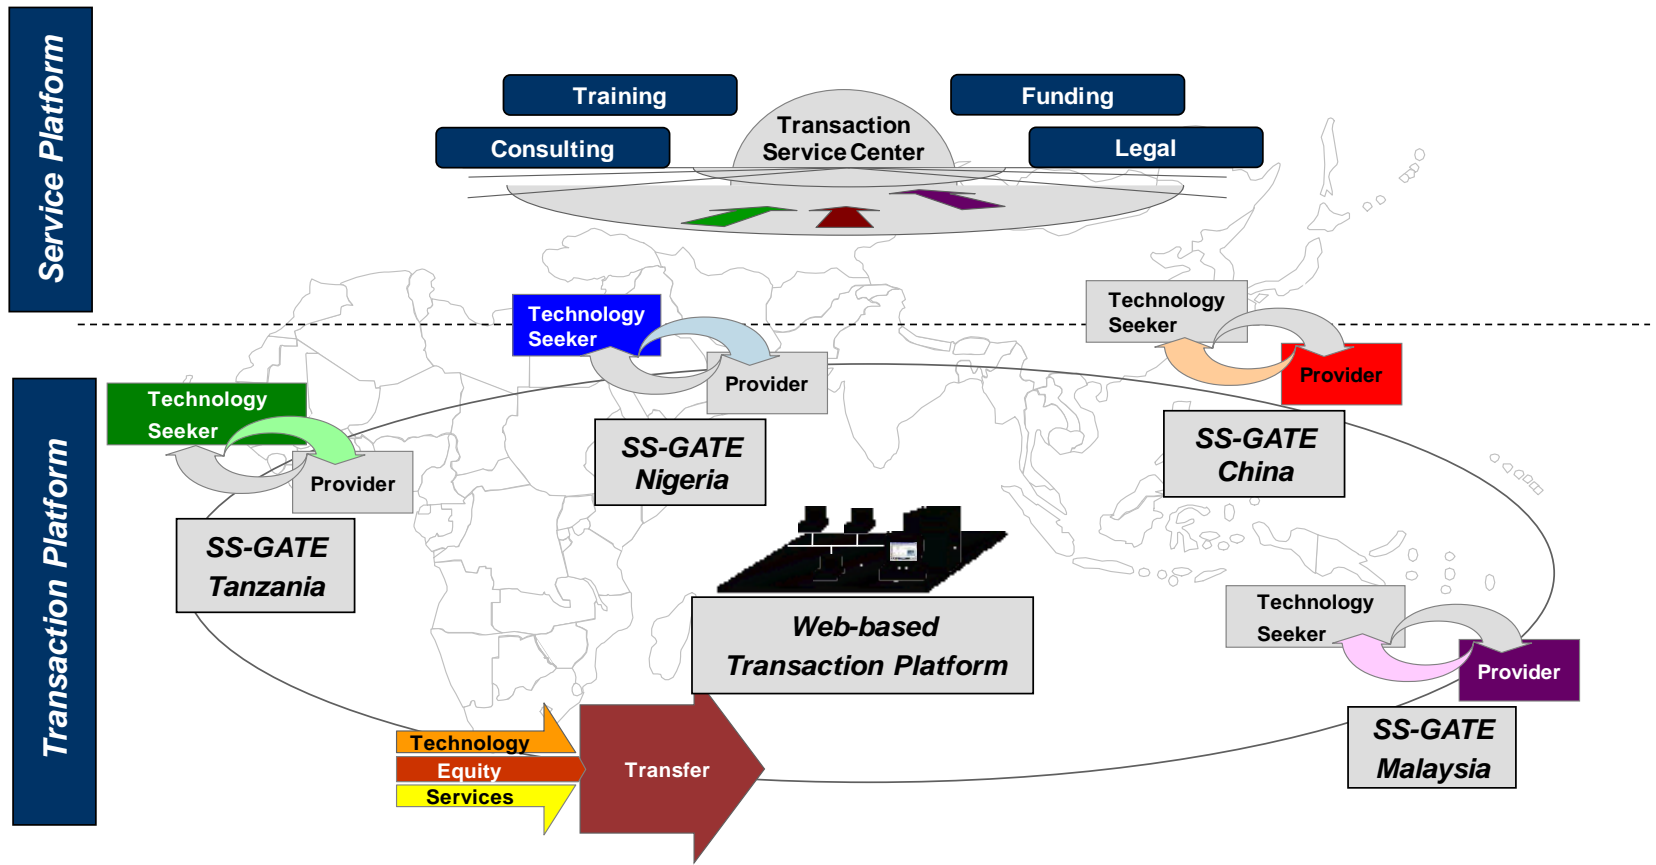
Service Platform

Training

Funding

Transaction Service Center

Consulting

Legal

Transaction Platform

Technology Seeker

Provider

SS-GATE Nigeria

Technology Seeker

Provider

SS-GATE China

Technology Seeker

Provider

SS-GATE Tanzania

Web-based Transaction Platform

Technology Seeker

Provider

SS-GATE Malaysia

Technology

Equity

Services

Transfer